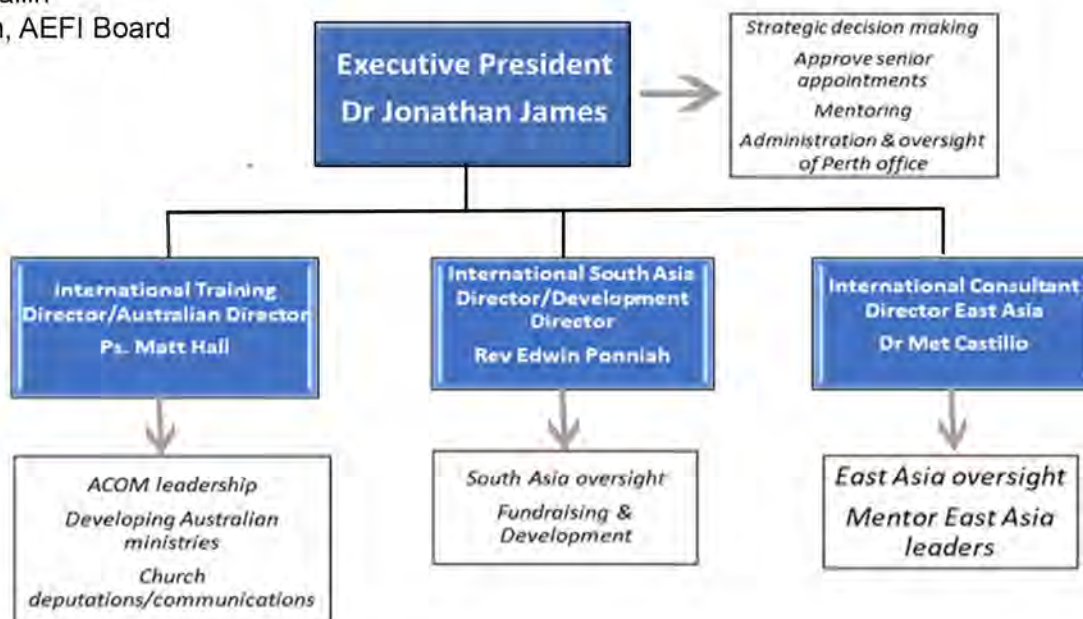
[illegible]
, AEFI Board

Executive President
Dr Jonathan James

Strategic decision making
Approve senior appointments
Mentoring
Administration & oversight of Perth office

International Training Director/Australian Director
Ps. Matt Hall

International South Asia Director/Development Director
Rev Edwin Ponniah

International Consultant Director East Asia
Dr Met Castillo

ACOM leadership
Developing Australian ministries
Church deputations/communications

South Asia oversight
Fundraising & Development

East Asia oversight
Mentor East Asia leaders